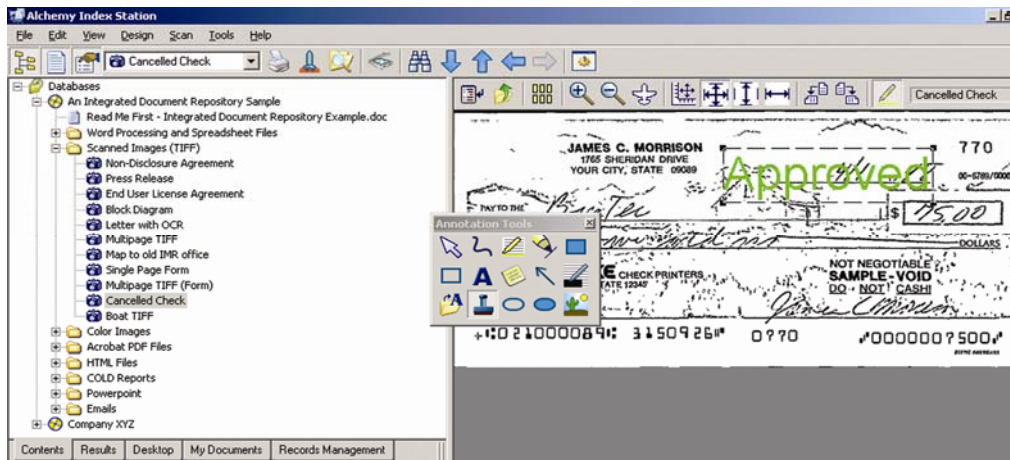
Alchemy Index Station

File Edit View Design Scan Tools Help

Cancelled Check

Databases
An Integrated Document Repository Sample
Read Me First - Integrated Document Repository Example.doc
Word Processing and Spreadsheet Files
Scanned Images (TIFF)
Non-Disclosure Agreement
Press Release
End User License Agreement
Block Diagram
Letter with OCR
Multipage TIFF
Map to old IMR office
Single Page Form
Multipage TIFF (Form)
Cancelled Check
Boat TIFF
Color Images
Acrobat PDF Files
HTML Files
COLD Reports
Powerpoint
Emails
Company XYZ

Contents Results Desktop My Documents Records Management

Cancelled Check

Annotation Tools

JAMES C. MORRISON
1765 SHERIDAN DRIVE
YOUR CITY, STATE 09089

770

Approved

PAY TO THE

$ 175.00

DOLLARS

CHECK PRINTERS

NOT NEGOTIABLE
SAMPLE-VOID
DO NOT CASH

⑆021000089⑆ 3150926⑈ 0770 ⑈0000007500⑈